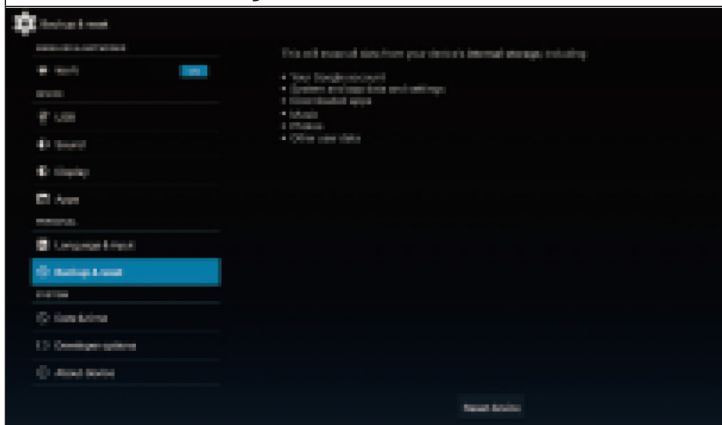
Backup & reset

WIRELESS & NETWORKS

Wi-Fi ON

DEVICE

USB

Sound

Display

Apps

PERSONAL

Language & input

Backup & reset

SYSTEM

Date & time

Developer options

About device

This will erase all data from your device's internal storage, including:

• Your Google account
• System and app data and settings
• Downloaded apps
• Music
• Photos
• Other user data

Reset device